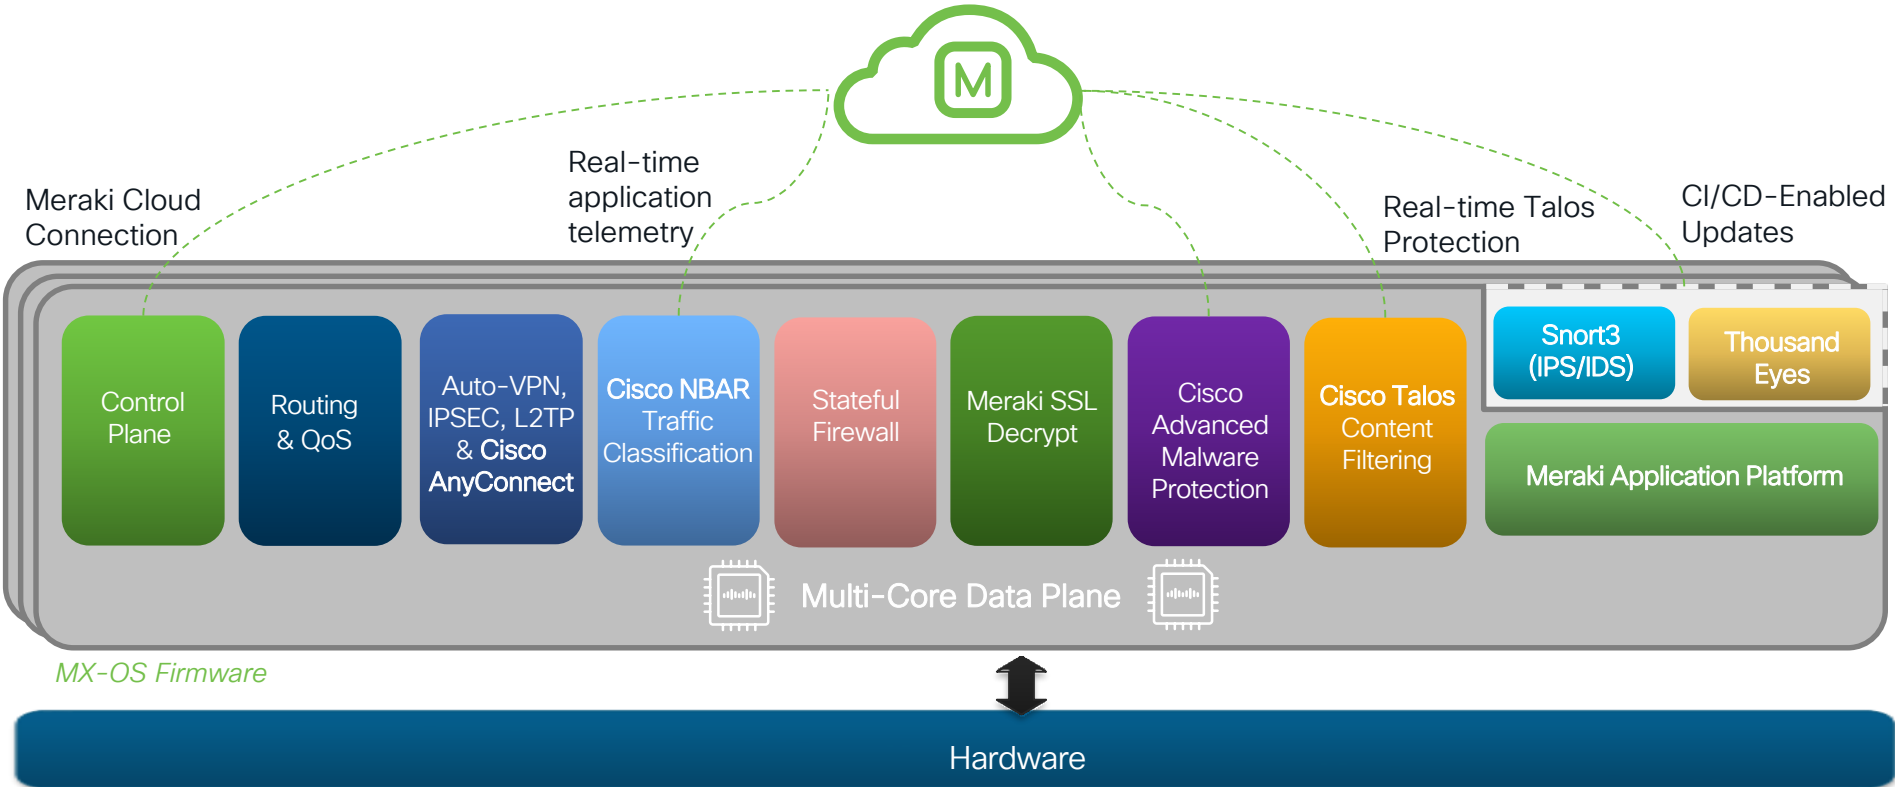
M

Meraki Cloud Connection

Real-time application telemetry

Real-time Talos Protection

CI/CD-Enabled Updates

Control Plane

Routing & QoS

Auto-VPN, IPSEC, L2TP & Cisco AnyConnect

Cisco NBAR Traffic Classification

Stateful Firewall

Meraki SSL Decrypt

Cisco Advanced Malware Protection

Cisco Talos Content Filtering

Snort3 (IPS/IDS)

Thousand Eyes

Meraki Application Platform

Multi-Core Data Plane

MX-OS Firmware

Hardware